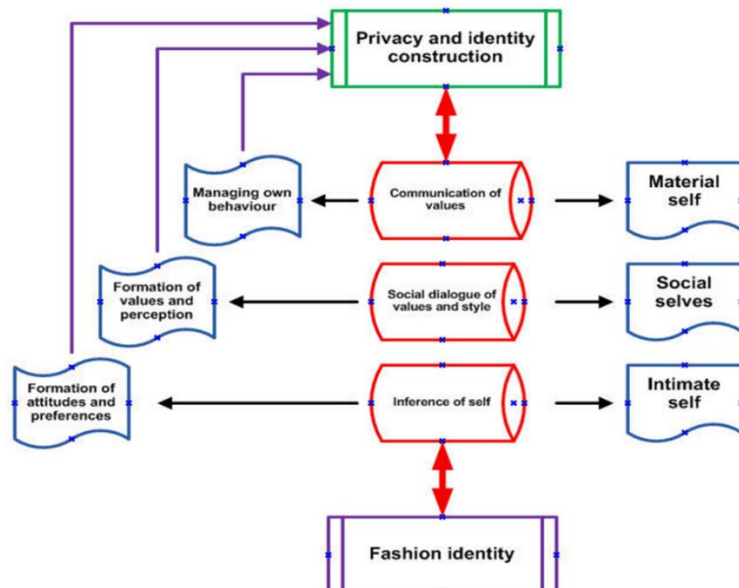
Privacy and identity construction

Managing own behaviour

Communication of values

Material self

Formation of values and perception

Social dialogue of values and style

Social selves

Formation of attitudes and preferences

Inference of self

Intimate self

Fashion identity